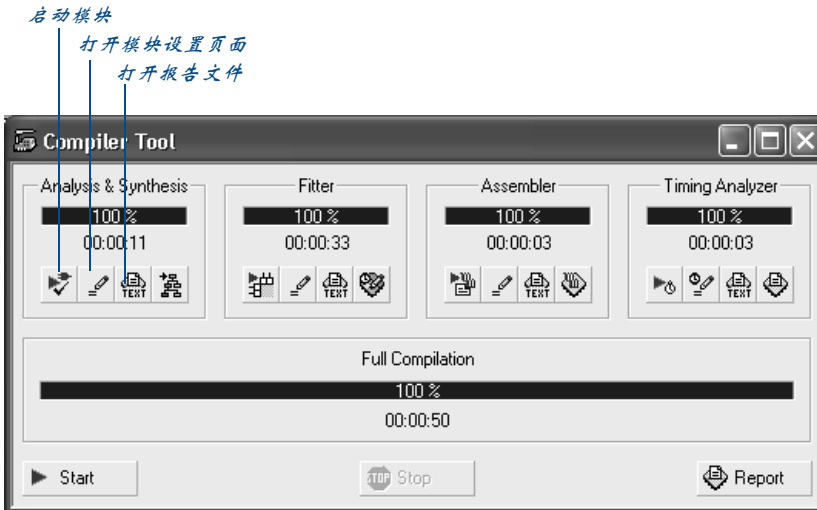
启动模块
打开模块设置页面
打开报告文件

Compiler Tool

Analysis & Synthesis
100 %
00:00:11
TEXT

Fitter
100 %
00:00:33
TEXT

Assembler
100 %
00:00:03
TEXT

Timing Analyzer
100 %
00:00:03
TEXT

Full Compilation
100 %
00:00:50

Start
STOP Stop
Report